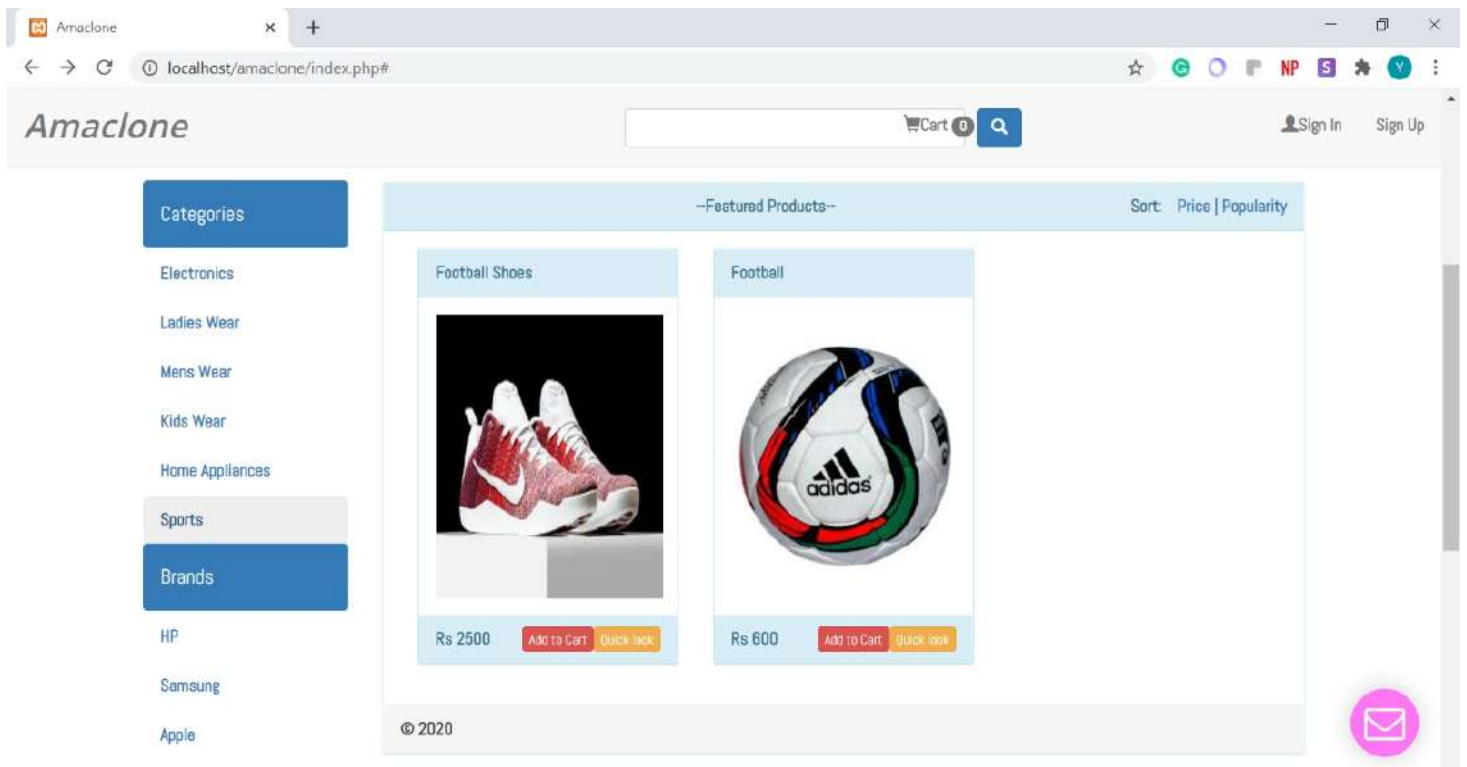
Amaclone
localhost/amaclone/index.php#
NP S Y

Amaclone

Cart 0

Sign In Sign Up

Categories
Electronics
Ladies Wear
Mens Wear
Kids Wear
Home Appliances
Sports
Brands
HP
Samsung
Apple

--Featured Products--
Sort: Price | Popularity

Football Shoes
Rs 2500 Add to Cart Quick look

Football
adidas
Rs 600 Add to Cart Quick look

© 2020